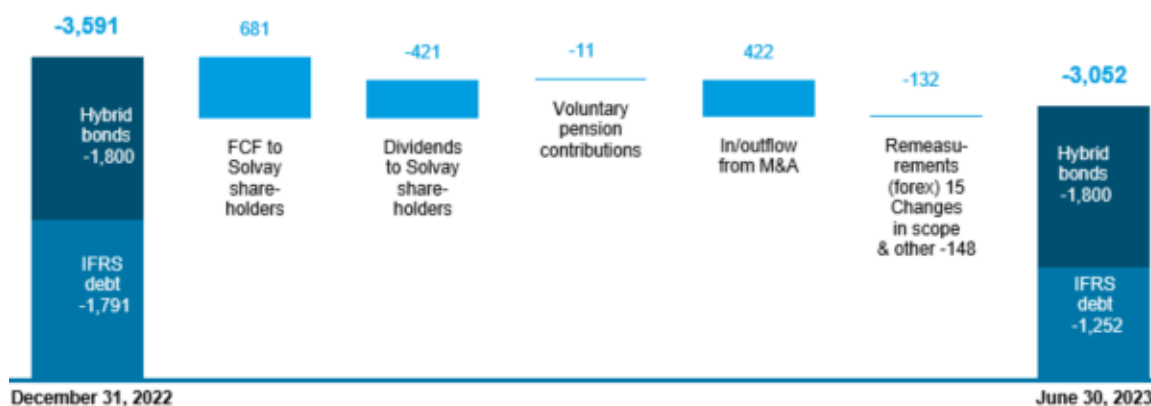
-3,591

Hybrid bonds -1,800

IFRS debt -1,791

681

FCF to Solvay shareholders

-421

Dividends to Solvay shareholders

-11

Voluntary pension contributions

422

In/outflow from M&A

-132

Remeasurements (forex) 15 Changes in scope & other -148

-3,052

Hybrid bonds -1,800

IFRS debt -1,252

December 31, 2022

June 30, 2023